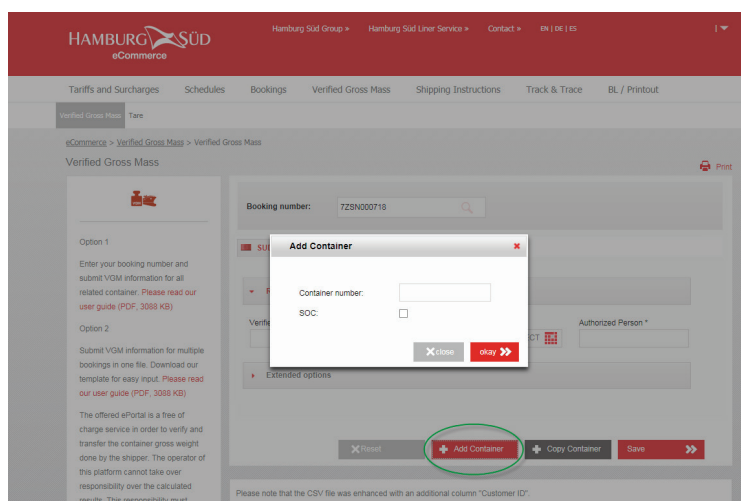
HAMBURG SÜD
eCommerce

Hamburg Süd Group » Hamburg Süd Liner Service » Contact » EN | DE | ES

Tariffs and Surcharges Schedules Bookings Verified Gross Mass Shipping Instructions Track & Trace BL / Printout

Verified Gross Mass Tare

eCommerce > Verified Gross Mass > Verified Gross Mass

Verified Gross Mass

Print

Option 1

Enter your booking number and submit VGM information for all related container. Please read our user guide (PDF, 3088 KB)

Option 2

Submit VGM information for multiple bookings in one file. Download our template for easy input. Please read our user guide (PDF, 3088 KB)

The offered ePortal is a free of charge service in order to verify and transfer the container gross weight done by the shipper. The operator of this platform cannot take over responsibility over the calculated results. This responsibility must

Booking number: 7ZSN000718

SU

Add Container

Container number:

SOC:

close okay

Verifi

CT

Authorized Person *

Extended options

Reset Add Container Copy Container Save

Please note that the CSV file was enhanced with an additional column "Customer ID".